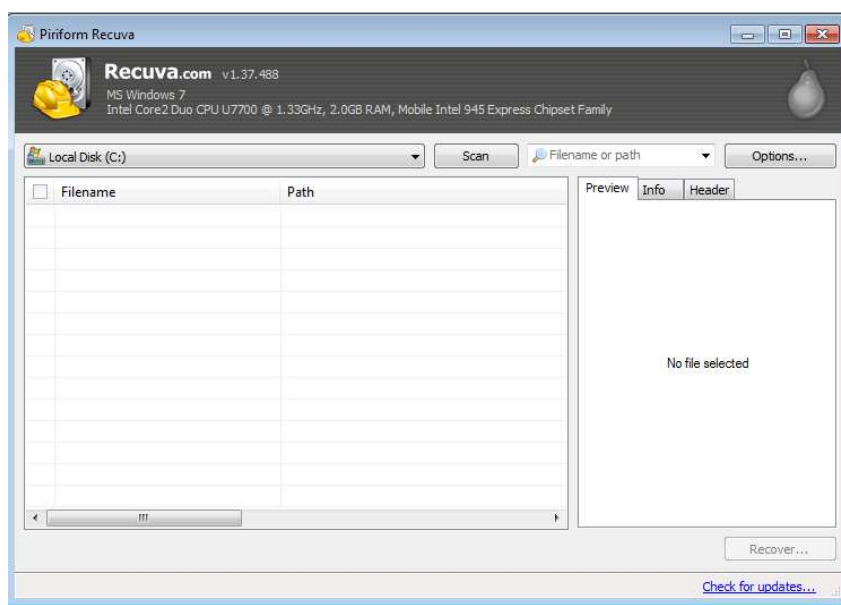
Piriform Recuva

Recuva.com v1.37.488
MS Windows 7
Intel Core2 Duo CPU U7700 @ 1.33GHz, 2.0GB RAM, Mobile Intel 945 Express Chipset Family

Local Disk (C:)
Scan
Filename or path
Options...

| Filename | Path |
|---|---|

Preview
Info
Header

No file selected

Recover...

Check for updates...